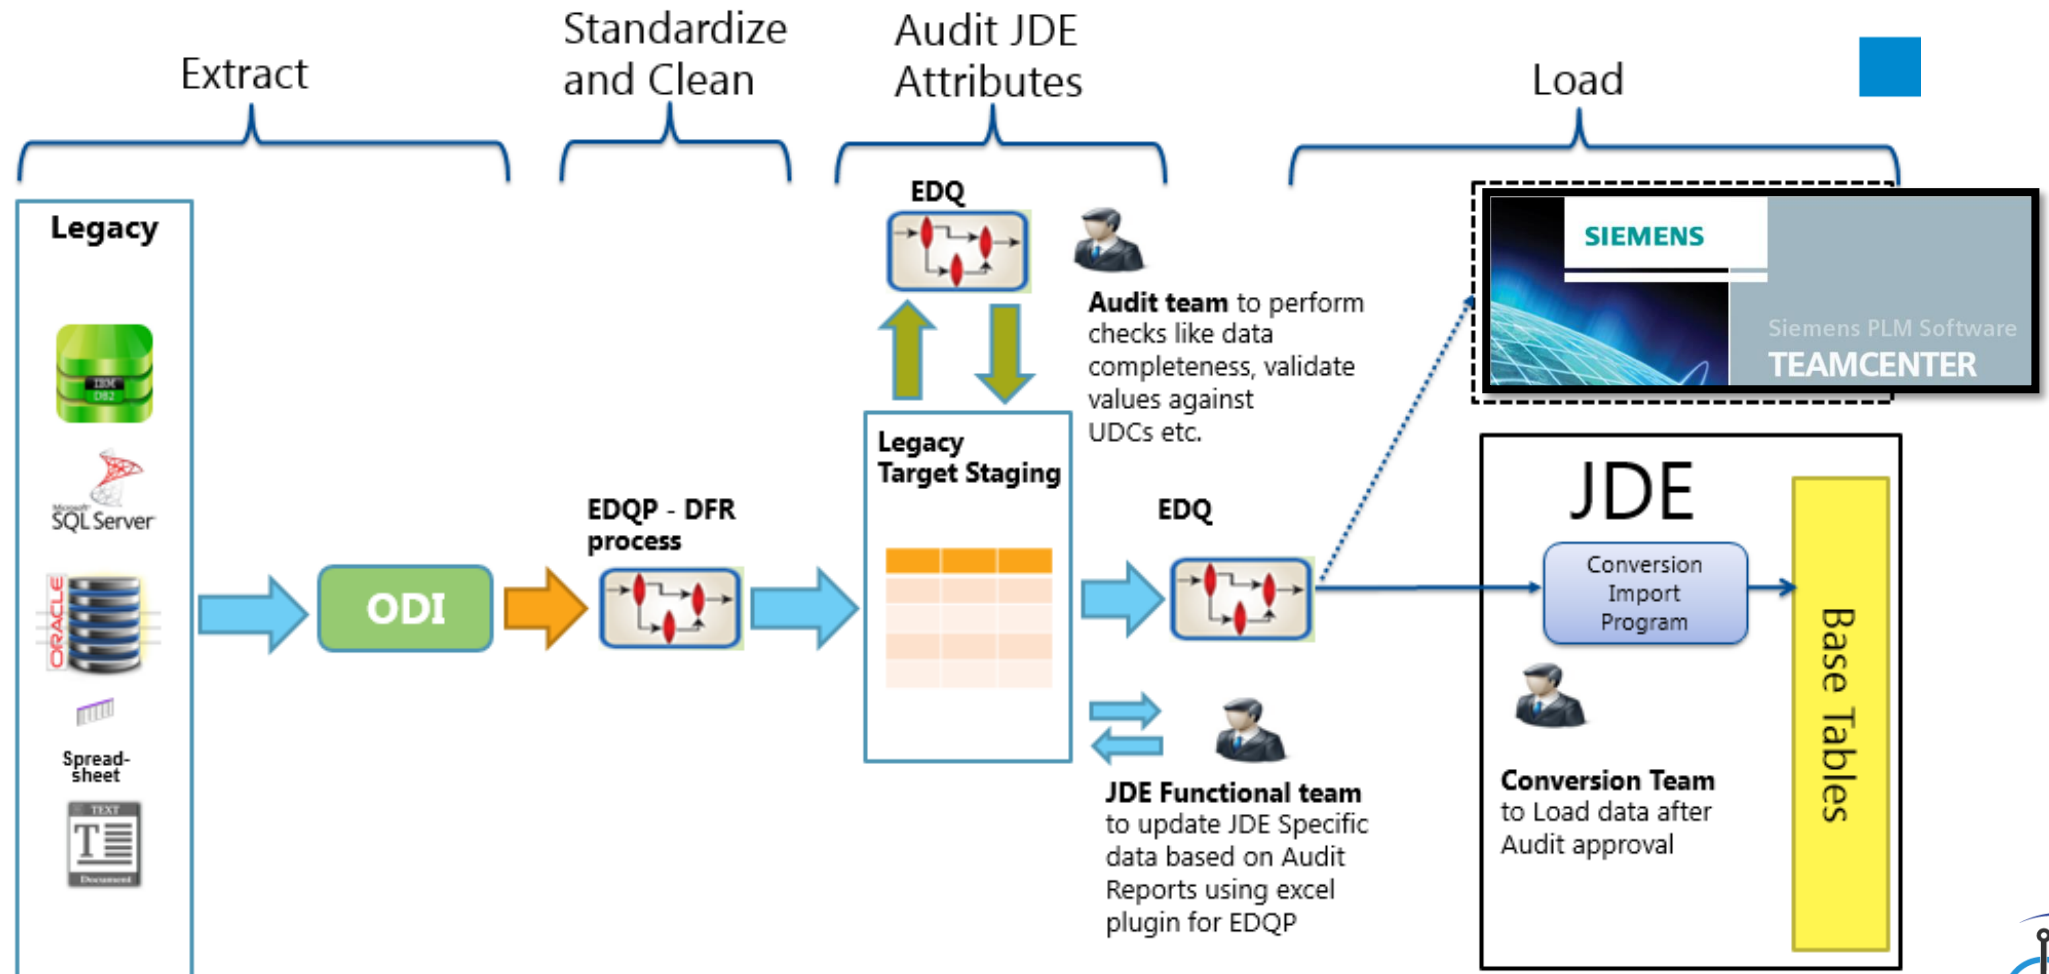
Extract

Standardize and Clean

Audit JDE Attributes

Load

Legacy

IBM DB2

Microsoft SQL Server

ORACLE

Spread-sheet

TEXT

T

Document

ODI

EDQP - DFR process

EDQ

Legacy Target Staging

**Audit team** to perform checks like data completeness, validate values against UDCs etc.

EDQ

**JDE Functional team** to update JDE Specific data based on Audit Reports using excel plugin for EDQP

SIEMENS

Siemens PLM Software

TEAMCENTER

JDE

Conversion Import Program

Base Tables

**Conversion Team** to Load data after Audit approval